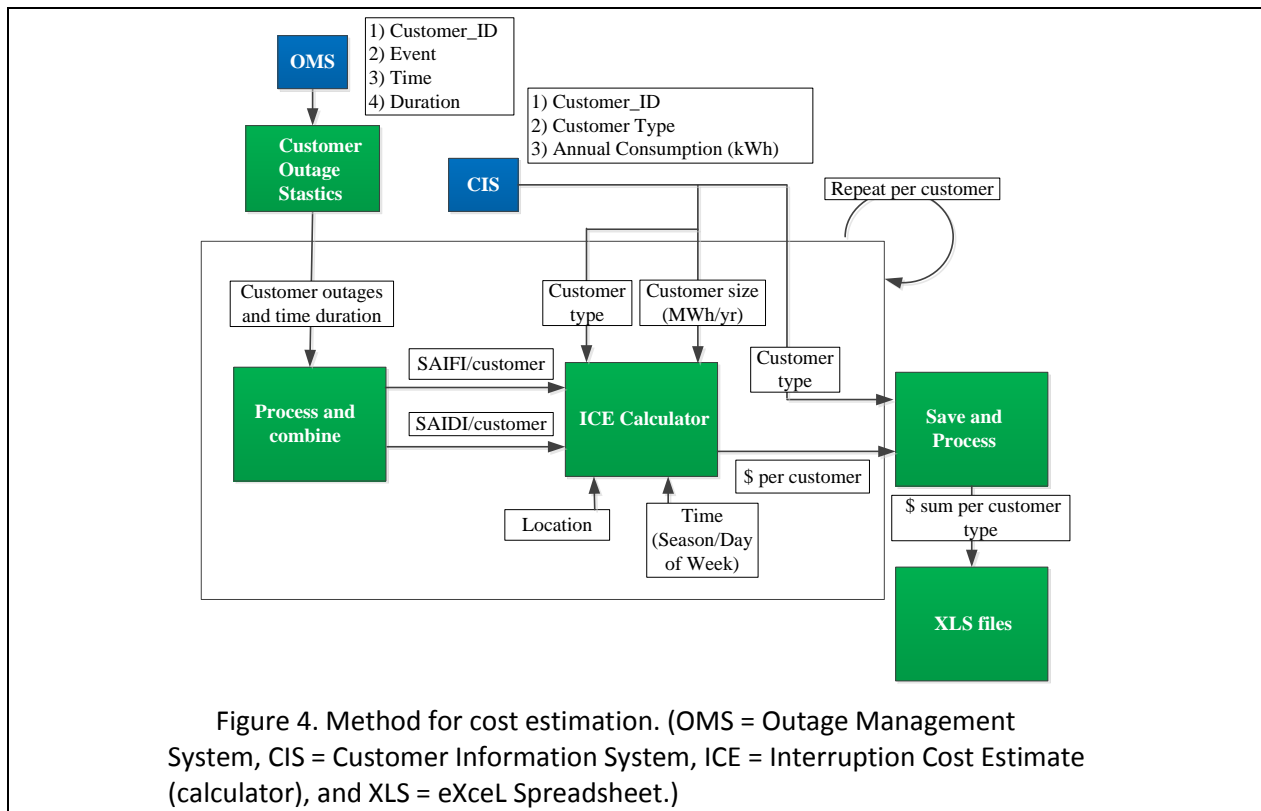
OMS

1) Customer_ID
2) Event
3) Time
4) Duration

Customer Outage Stastics

1) Customer_ID
2) Customer Type
3) Annual Consumption (kWh)

CIS

Repeat per customer

Customer outages and time duration

Customer type

Customer size (MWh/yr)

SAIFI/customer

Customer type

Process and combine

SAIDI/customer

ICE Calculator

Save and Process

$ per customer

$ sum per customer type

Location

Time (Season/Day of Week)

XLS files

Figure 4. Method for cost estimation. (OMS = Outage Management System, CIS = Customer Information System, ICE = Interruption Cost Estimate (calculator), and XLS = eXceL Spreadsheet.)